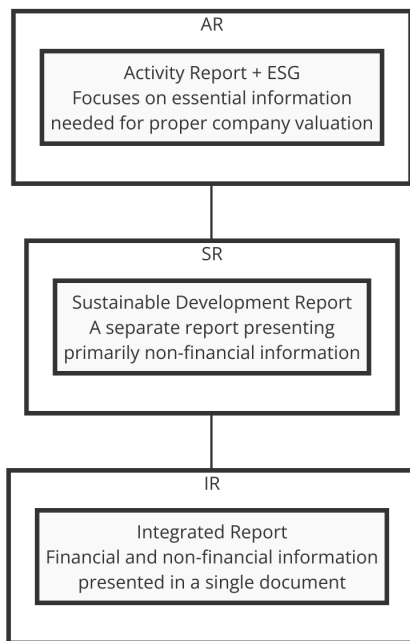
AR

Activity Report + ESG
Focuses on essential information needed for proper company valuation

SR

Sustainable Development Report
A separate report presenting primarily non-financial information

IR

Integrated Report
Financial and non-financial information presented in a single document